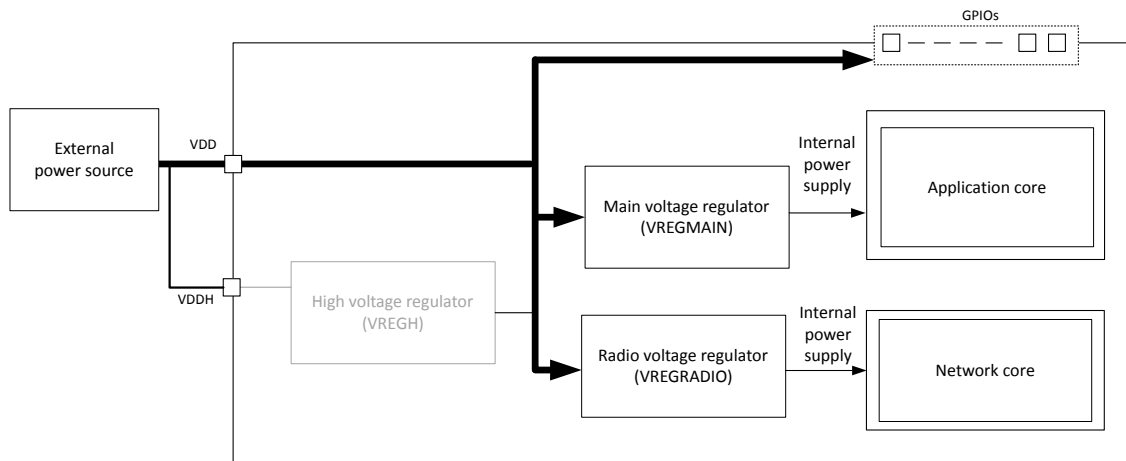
GPIOs

External power source

VDD

VDDH

Internal power supply

Main voltage regulator (VREGMAIN)

Application core

High voltage regulator (VREGH)

Internal power supply

Radio voltage regulator (VREGRADIO)

Network core